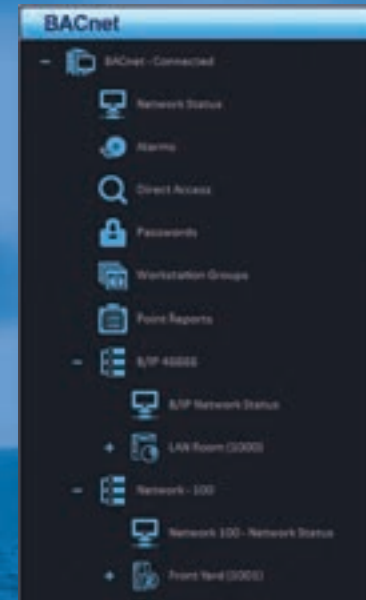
BACnet

- BACnet - Connected

Network Status

Alarms

Direct Access

Passwords

Workstation Groups

Point Reports

- B/IP 47808

B/IP Network Status

+ LAN Room (1000)

- Network - 100

Network 100 - Network Status

+ Front Yard (1001)